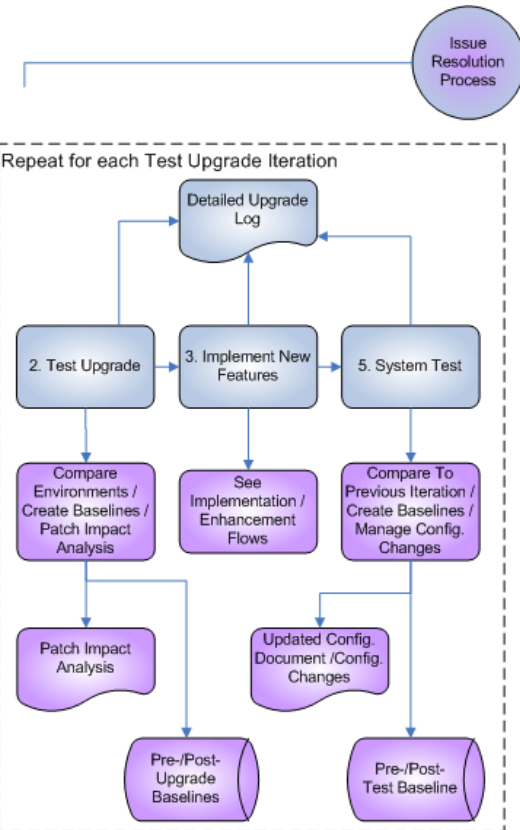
Issue Resolution Process

Repeat for each Test Upgrade Iteration

Detailed Upgrade Log

2. Test Upgrade

3. Implement New Features

5. System Test

Compare Environments / Create Baselines / Patch Impact Analysis

See Implementation / Enhancement Flows

Compare To Previous Iteration / Create Baselines / Manage Config. Changes

Patch Impact Analysis

Updated Config. Document /Config. Changes

Pre-/Post-Upgrade Baselines

Pre-/Post-Test Baseline